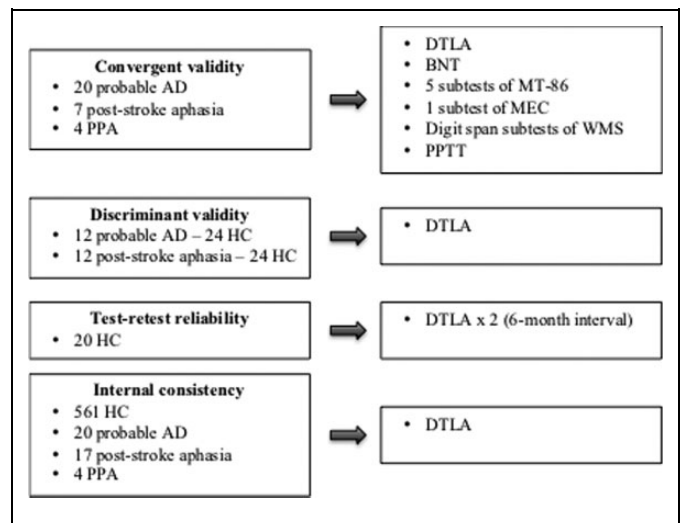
**Convergent validity**
• 20 probable AD
• 7 post-stroke aphasia
• 4 PPA

• DTLA
• BNT
• 5 subtests of MT-86
• 1 subtest of MEC
• Digit span subtests of WMS
• PPTT

**Discriminant validity**
• 12 probable AD – 24 HC
• 12 post-stroke aphasia – 24 HC

• DTLA

**Test-retest reliability**
• 20 HC

• DTLA x 2 (6-month interval)

**Internal consistency**
• 561 HC
• 20 probable AD
• 17 post-stroke aphasia
• 4 PPA

• DTLA